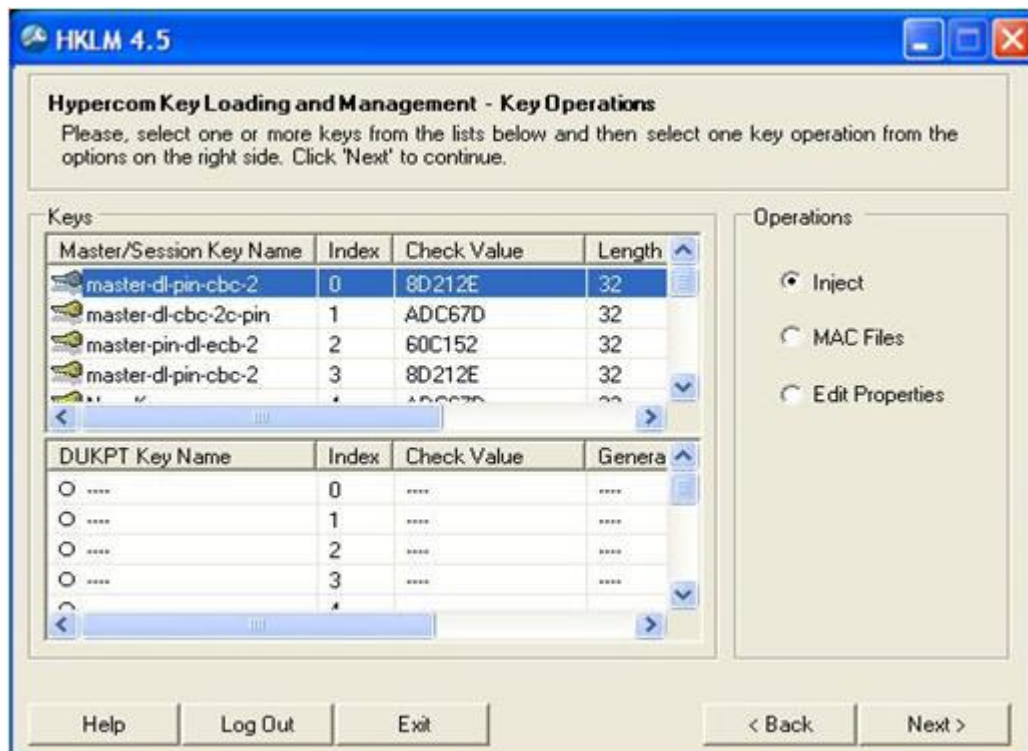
HKLM 4.5

Hypercom Key Loading and Management - Key Operations

Please, select one or more keys from the lists below and then select one key operation from the options on the right side. Click 'Next' to continue.

Keys

| Master/Session Key Name | Index | Check Value | Length |
|---|---|---|---|
| master-dl-pin-cbc-2 | 0 | 8D212E | 32 |
| master-dl-cbc-2c-pin | 1 | ADC67D | 32 |
| master-pin-dl-ecb-2 | 2 | 60C152 | 32 |
| master-dl-pin-cbc-2 | 3 | 8D212E | 32 |
| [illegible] | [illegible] | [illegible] | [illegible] |

| DUKPT Key Name | Index | Check Value | Genera |
|---|---|---|---|
| ---- | 0 | ---- | ---- |
| ---- | 1 | ---- | ---- |
| ---- | 2 | ---- | ---- |
| ---- | 3 | ---- | ---- |
| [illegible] | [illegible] | | |

Operations

Inject

MAC Files

Edit Properties

Help

Log Out

Exit

< Back

Next >